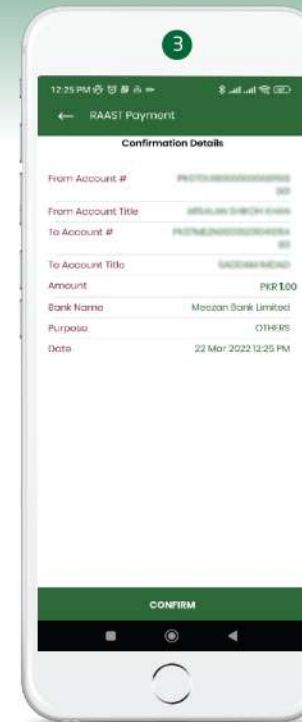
3

12:25 PM

← RAAST Payment

Confirmation Details

| | |
|---|---|
| From Account # | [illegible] |
| From Account Title | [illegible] |
| To Account # | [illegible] |
| To Account Title | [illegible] |
| Amount | PKR 1.00 |
| Bank Name | Meezan Bank Limited |
| Purpose | OTHERS |
| Date | 22 Mar 2022 12:25 PM |

CONFIRM